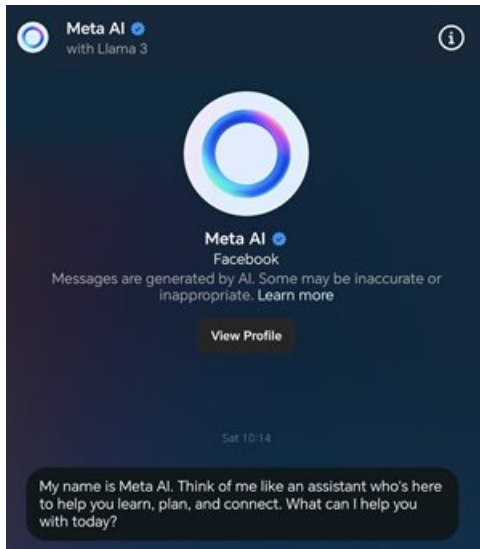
Meta AI
with Llama 3

Meta AI
Facebook
Messages are generated by AI. Some may be inaccurate or inappropriate. Learn more

View Profile

Sat 10:14

My name is Meta AI. Think of me like an assistant who's here to help you learn, plan, and connect. What can I help you with today?